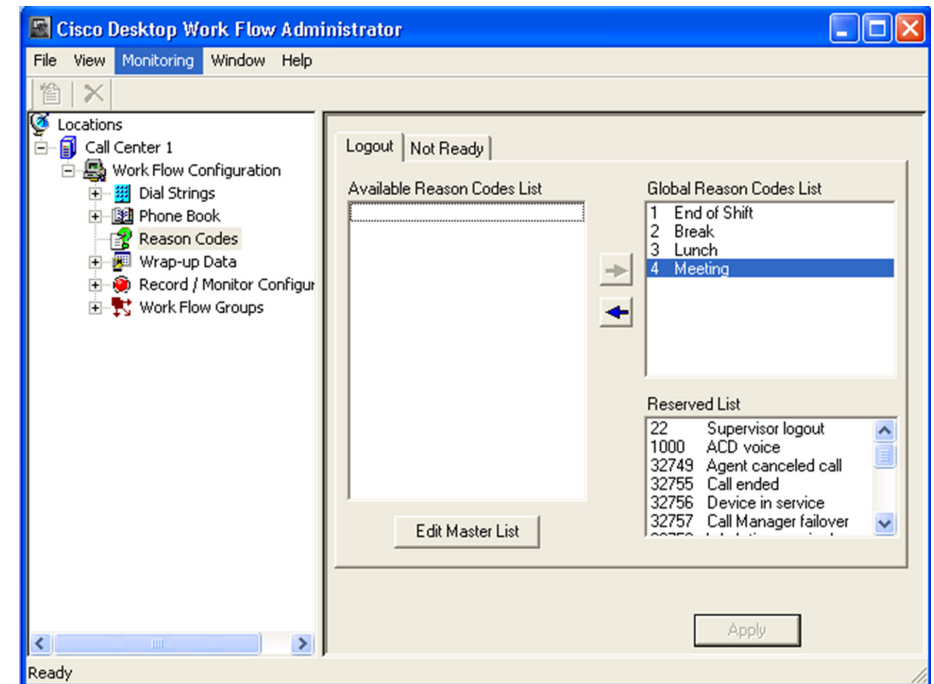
Cisco Desktop Work Flow Administrator

File View Monitoring Window Help

Locations
Call Center 1
Work Flow Configuration
Dial Strings
Phone Book
Reason Codes
Wrap-up Data
Record / Monitor Configur
Work Flow Groups

Logout Not Ready

Available Reason Codes List

Global Reason Codes List
1 End of Shift
2 Break
3 Lunch
4 Meeting

Reserved List
22 Supervisor logout
1000 ACD voice
32749 Agent canceled call
32755 Call ended
32756 Device in service
32757 Call Manager failover
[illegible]

Edit Master List

Apply

Ready